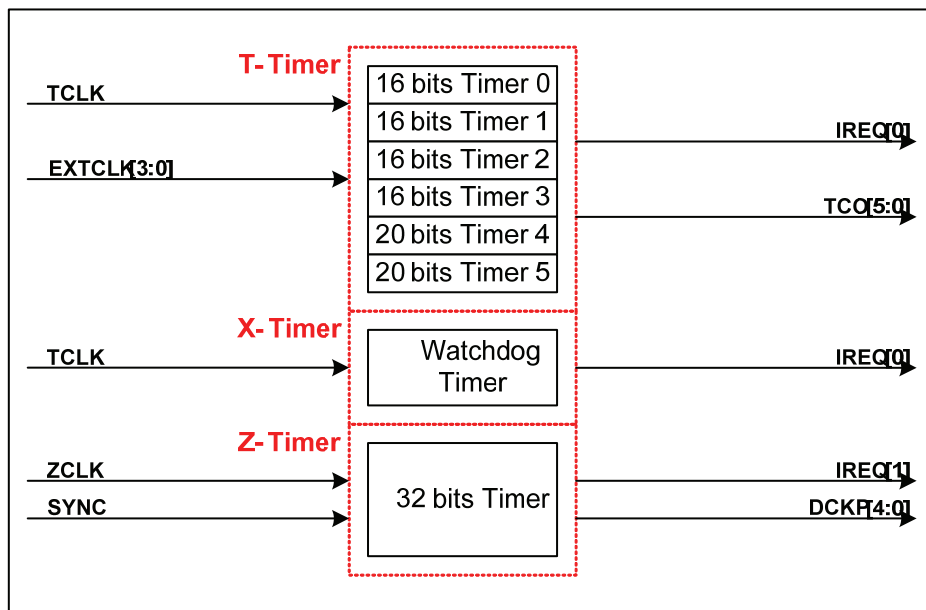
T-Timer

TCLK

EXTCLK[3:0]

16 bits Timer 0
16 bits Timer 1
16 bits Timer 2
16 bits Timer 3
20 bits Timer 4
20 bits Timer 5

IREQ[0]

TCO[5:0]

X-Timer

TCLK

Watchdog Timer

IREQ[0]

Z-Timer

ZCLK

SYNC

32 bits Timer

IREQ[1]

DCKP[4:0]